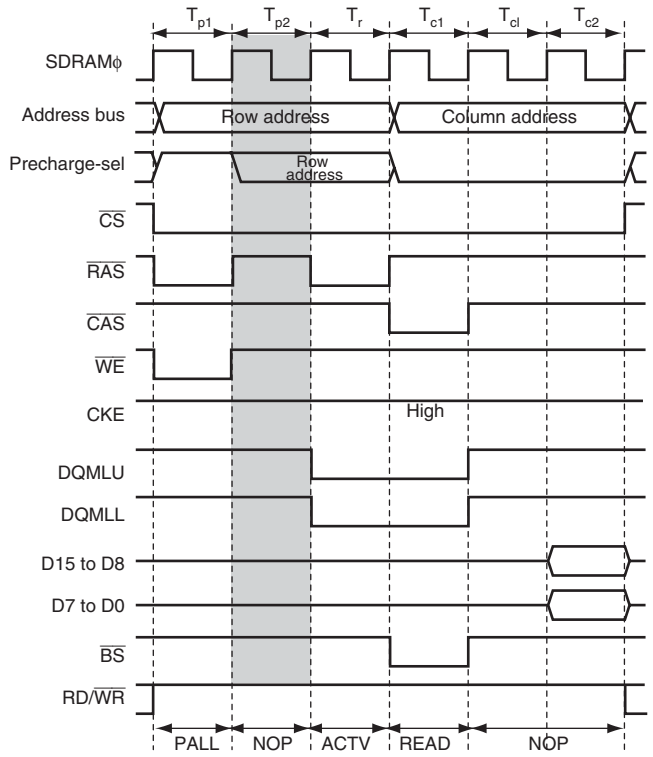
$T_{p1}$ $T_{p2}$ $T_r$ $T_{c1}$ $T_{cl}$ $T_{c2}$

SDRAMϕ

Address bus Row address Column address

Precharge-sel Row address

$\overline{CS}$

$\overline{RAS}$

$\overline{CAS}$

$\overline{WE}$

CKE High

DQMLU

DQMLL

D15 to D8

D7 to D0

$\overline{BS}$

RD/$\overline{WR}$

PALL NOP ACTV READ NOP